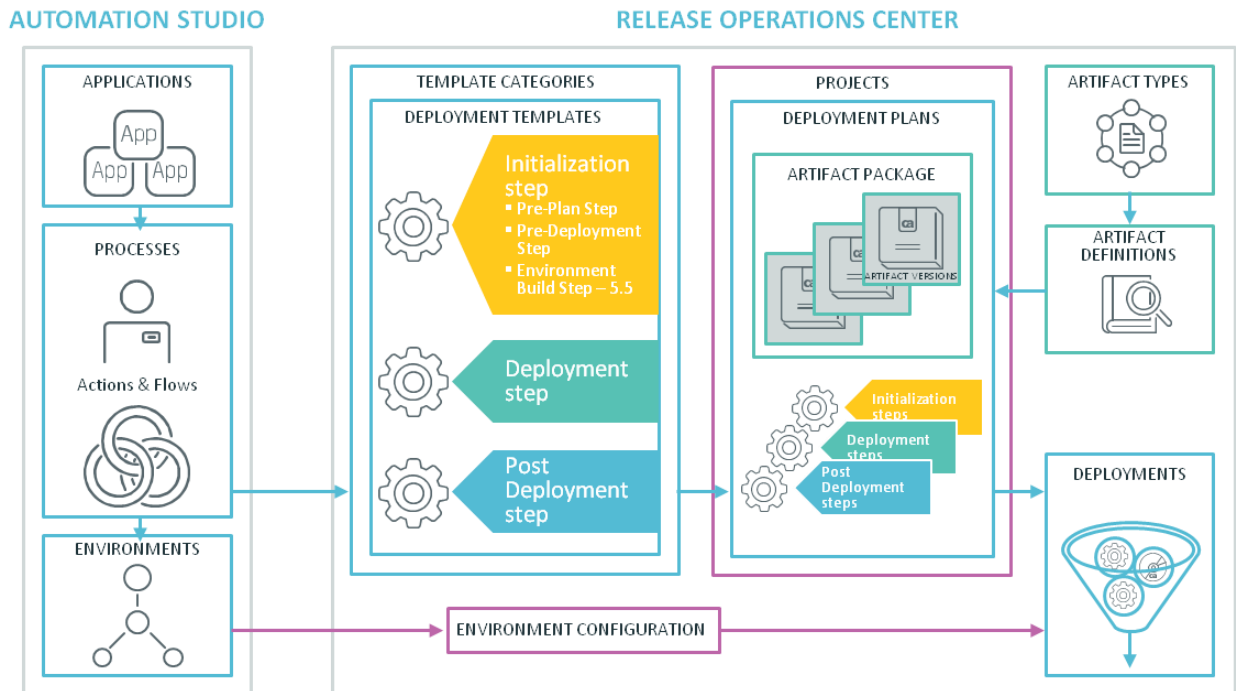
AUTOMATION STUDIO

APPLICATIONS

App
App
App

PROCESSES

Actions & Flows

ENVIRONMENTS

RELEASE OPERATIONS CENTER

TEMPLATE CATEGORIES

DEPLOYMENT TEMPLATES

Initialization step
- Pre-Plan Step
- Pre-Deployment Step
- Environment Build Step – 5.5

Deployment step

Post Deployment step

PROJECTS

DEPLOYMENT PLANS

ARTIFACT PACKAGE

ARTIFACT VERSIONS

Initialization steps

Deployment steps

Post Deployment steps

ARTIFACT TYPES

ARTIFACT DEFINITIONS

DEPLOYMENTS

ENVIRONMENT CONFIGURATION